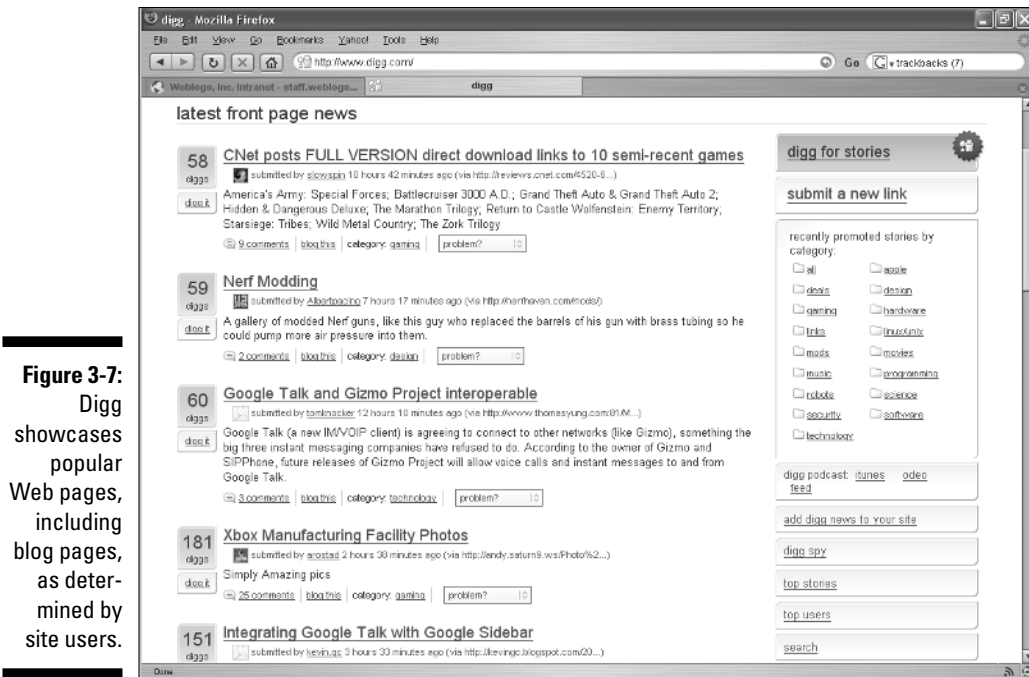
Figure 3-7: Digg showcases popular Web pages, including blog pages, as determined by site users.

digg - Mozilla Firefox

File Edit View Go Bookmarks Yahoo! Tools Help

http://www.digg.com/

Go trackbacks (7)

Weblogs, Inc. Intranet - staff.weblogs...

digg

latest front page news

58 diggs

digg it

CNet posts FULL VERSION direct download links to 10 semi-recent games

submitted by slowspin 10 hours 42 minutes ago (via http://reviews.cnet.com/4520-8...)

America's Army: Special Forces; Battlecruiser 3000 A.D.; Grand Theft Auto & Grand Theft Auto 2; Hidden & Dangerous Deluxe; The Marathon Trilogy; Return to Castle Wolfenstein: Enemy Territory; Starsiege: Tribes; Wild Metal Country; The Zork Trilogy

9 comments | blog this | category: gaming | problem?

59 diggs

digg it

Nerf Modding

submitted by Albertpacino 7 hours 17 minutes ago (via http://nerfhaven.com/mods/)

A gallery of modded Nerf guns, like this guy who replaced the barrels of his gun with brass tubing so he could pump more air pressure into them.

2 comments | blog this | category: design | problem?

60 diggs

digg it

Google Talk and Gizmo Project interoperable

submitted by tomknocker 12 hours 10 minutes ago (via http://www.thomesyung.com/01/M...)

Google Talk (a new IM/VOIP client) is agreeing to connect to other networks (like Gizmo), something the big three instant messaging companies have refused to do. According to the owner of Gizmo and SIPPhone, future releases of Gizmo Project will allow voice calls and instant messages to and from Google Talk.

3 comments | blog this | category: technology | problem?

181 diggs

digg it

Xbox Manufacturing Facility Photos

submitted by arostad 2 hours 38 minutes ago (via http://andy.saturn9.ws/Photo%2...)

Simply Amazing pics

25 comments | blog this | category: gaming | problem?

151 diggs

Integrating Google Talk with Google Sidebar

submitted by kevin.gc 3 hours 33 minutes ago (via http://kevingc.blogspot.com/20...)

digg for stories

submit a new link

recently promoted stories by category:

all
apple
deals
design
gaming
hardware
links
linux/unix
mods
movies
music
programming
robots
science
security
software
technology

digg podcast: itunes odeo feed

add digg news to your site

digg spy

top stories

top users

search

Done